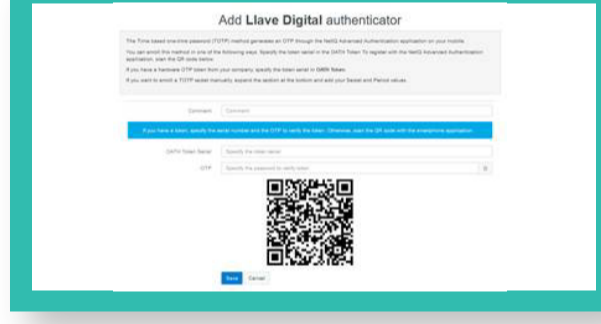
Add **Llave Digital** authenticator

The Time based one-time password (TOTP) method generates an OTP through the NetIQ Advanced Authentication application on your mobile.

You can enroll this method in one of the following ways. Specify the token serial in the OATH Token To register with the NetIQ Advanced Authentication application, scan the QR code below.

If you have a hardware OTP token from your company, specify the token serial in OATH Token.

If you want to enroll a TOTP token manually, expand the section at the bottom and add your Secret and Period values.

Comment Comment

If you have a token, specify the serial number and the OTP to verify the token. Otherwise, scan the QR code with the smartphone application.

OATH Token Serial Specify the token serial

OTP Specify the password to verify token

Save Cancel